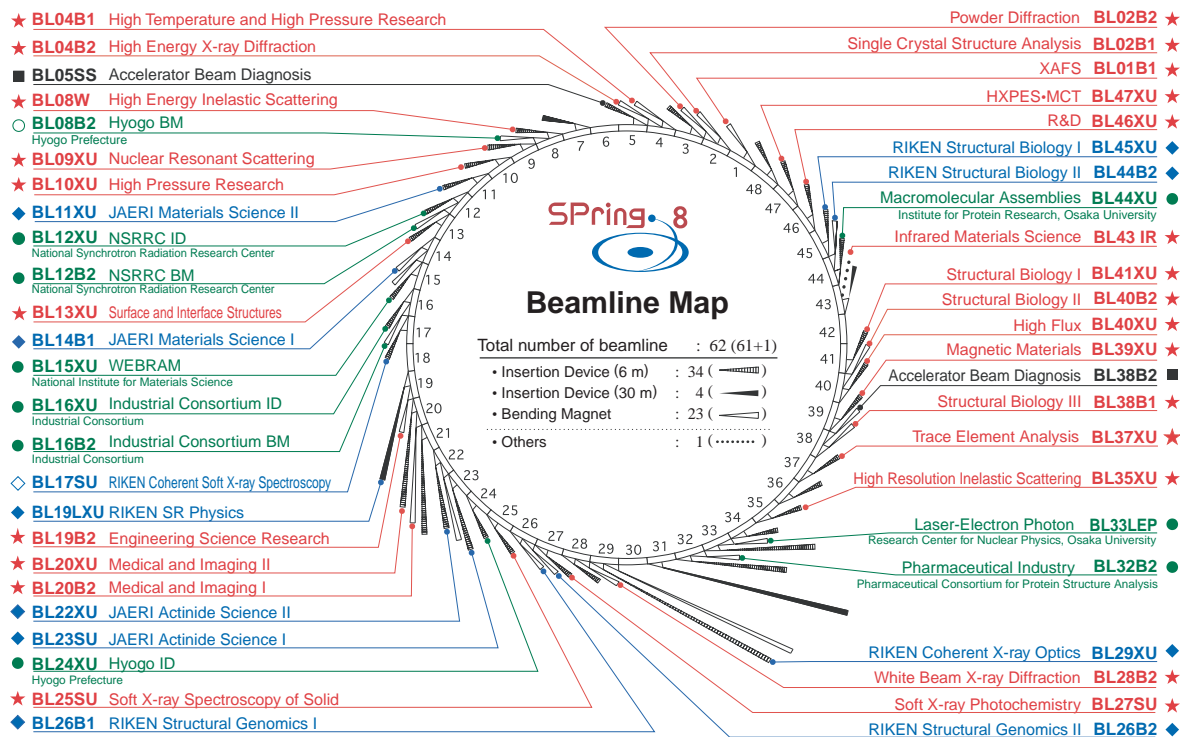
★ BL04B1 High Temperature and High Pressure Research
★ BL04B2 High Energy X-ray Diffraction
■ BL05SS Accelerator Beam Diagnosis
★ BL08W High Energy Inelastic Scattering
○ BL08B2 Hyogo BM
Hyogo Prefecture
★ BL09XU Nuclear Resonant Scattering
★ BL10XU High Pressure Research
◆ BL11XU JAERI Materials Science II
● BL12XU NSRRC ID
National Synchrotron Radiation Research Center
● BL12B2 NSRRC BM
National Synchrotron Radiation Research Center
★ BL13XU Surface and Interface Structures
◆ BL14B1 JAERI Materials Science I
● BL15XU WEBRAM
National Institute for Materials Science
● BL16XU Industrial Consortium ID
Industrial Consortium
● BL16B2 Industrial Consortium BM
Industrial Consortium
◇ BL17SU RIKEN Coherent Soft X-ray Spectroscopy
◆ BL19LXU RIKEN SR Physics
★ BL19B2 Engineering Science Research
★ BL20XU Medical and Imaging II
★ BL20B2 Medical and Imaging I
◆ BL22XU JAERI Actinide Science II
◆ BL23SU JAERI Actinide Science I
● BL24XU Hyogo ID
Hyogo Prefecture
★ BL25SU Soft X-ray Spectroscopy of Solid
◆ BL26B1 RIKEN Structural Genomics I

Powder Diffraction BL02B2 ★
Single Crystal Structure Analysis BL02B1 ★
XAFS BL01B1 ★
HXPES•MCT BL47XU ★
R&D BL46XU ★
RIKEN Structural Biology I BL45XU ◆
RIKEN Structural Biology II BL44B2 ◆
Macromolecular Assemblies BL44XU ●
Institute for Protein Research, Osaka University
Infrared Materials Science BL43 IR ★
Structural Biology I BL41XU ★
Structural Biology II BL40B2 ★
High Flux BL40XU ★
Magnetic Materials BL39XU ★
Accelerator Beam Diagnosis BL38B2 ■
Structural Biology III BL38B1 ★
Trace Element Analysis BL37XU ★
High Resolution Inelastic Scattering BL35XU ★
Laser-Electron Photon BL33LEP ●
Research Center for Nuclear Physics, Osaka University
Pharmaceutical Industry BL32B2 ●
Pharmaceutical Consortium for Protein Structure Analysis
RIKEN Coherent X-ray Optics BL29XU ◆
White Beam X-ray Diffraction BL28B2 ★
Soft X-ray Photochemistry BL27SU ★
RIKEN Structural Genomics II BL26B2 ◆

SPring-8
Beamline Map
Total number of beamline : 62 (61+1)
• Insertion Device (6 m) : 34
• Insertion Device (30 m) : 4
• Bending Magnet : 23
• Others : 1

1 2 3 4 5 6 7 8 9 10 11 12 13 14 15 16 17 18 19 20 21 22 23 24 25 26 27 28 29 30 31 32 33 34 35 36 37 38 39 40 41 42 43 44 45 46 47 48